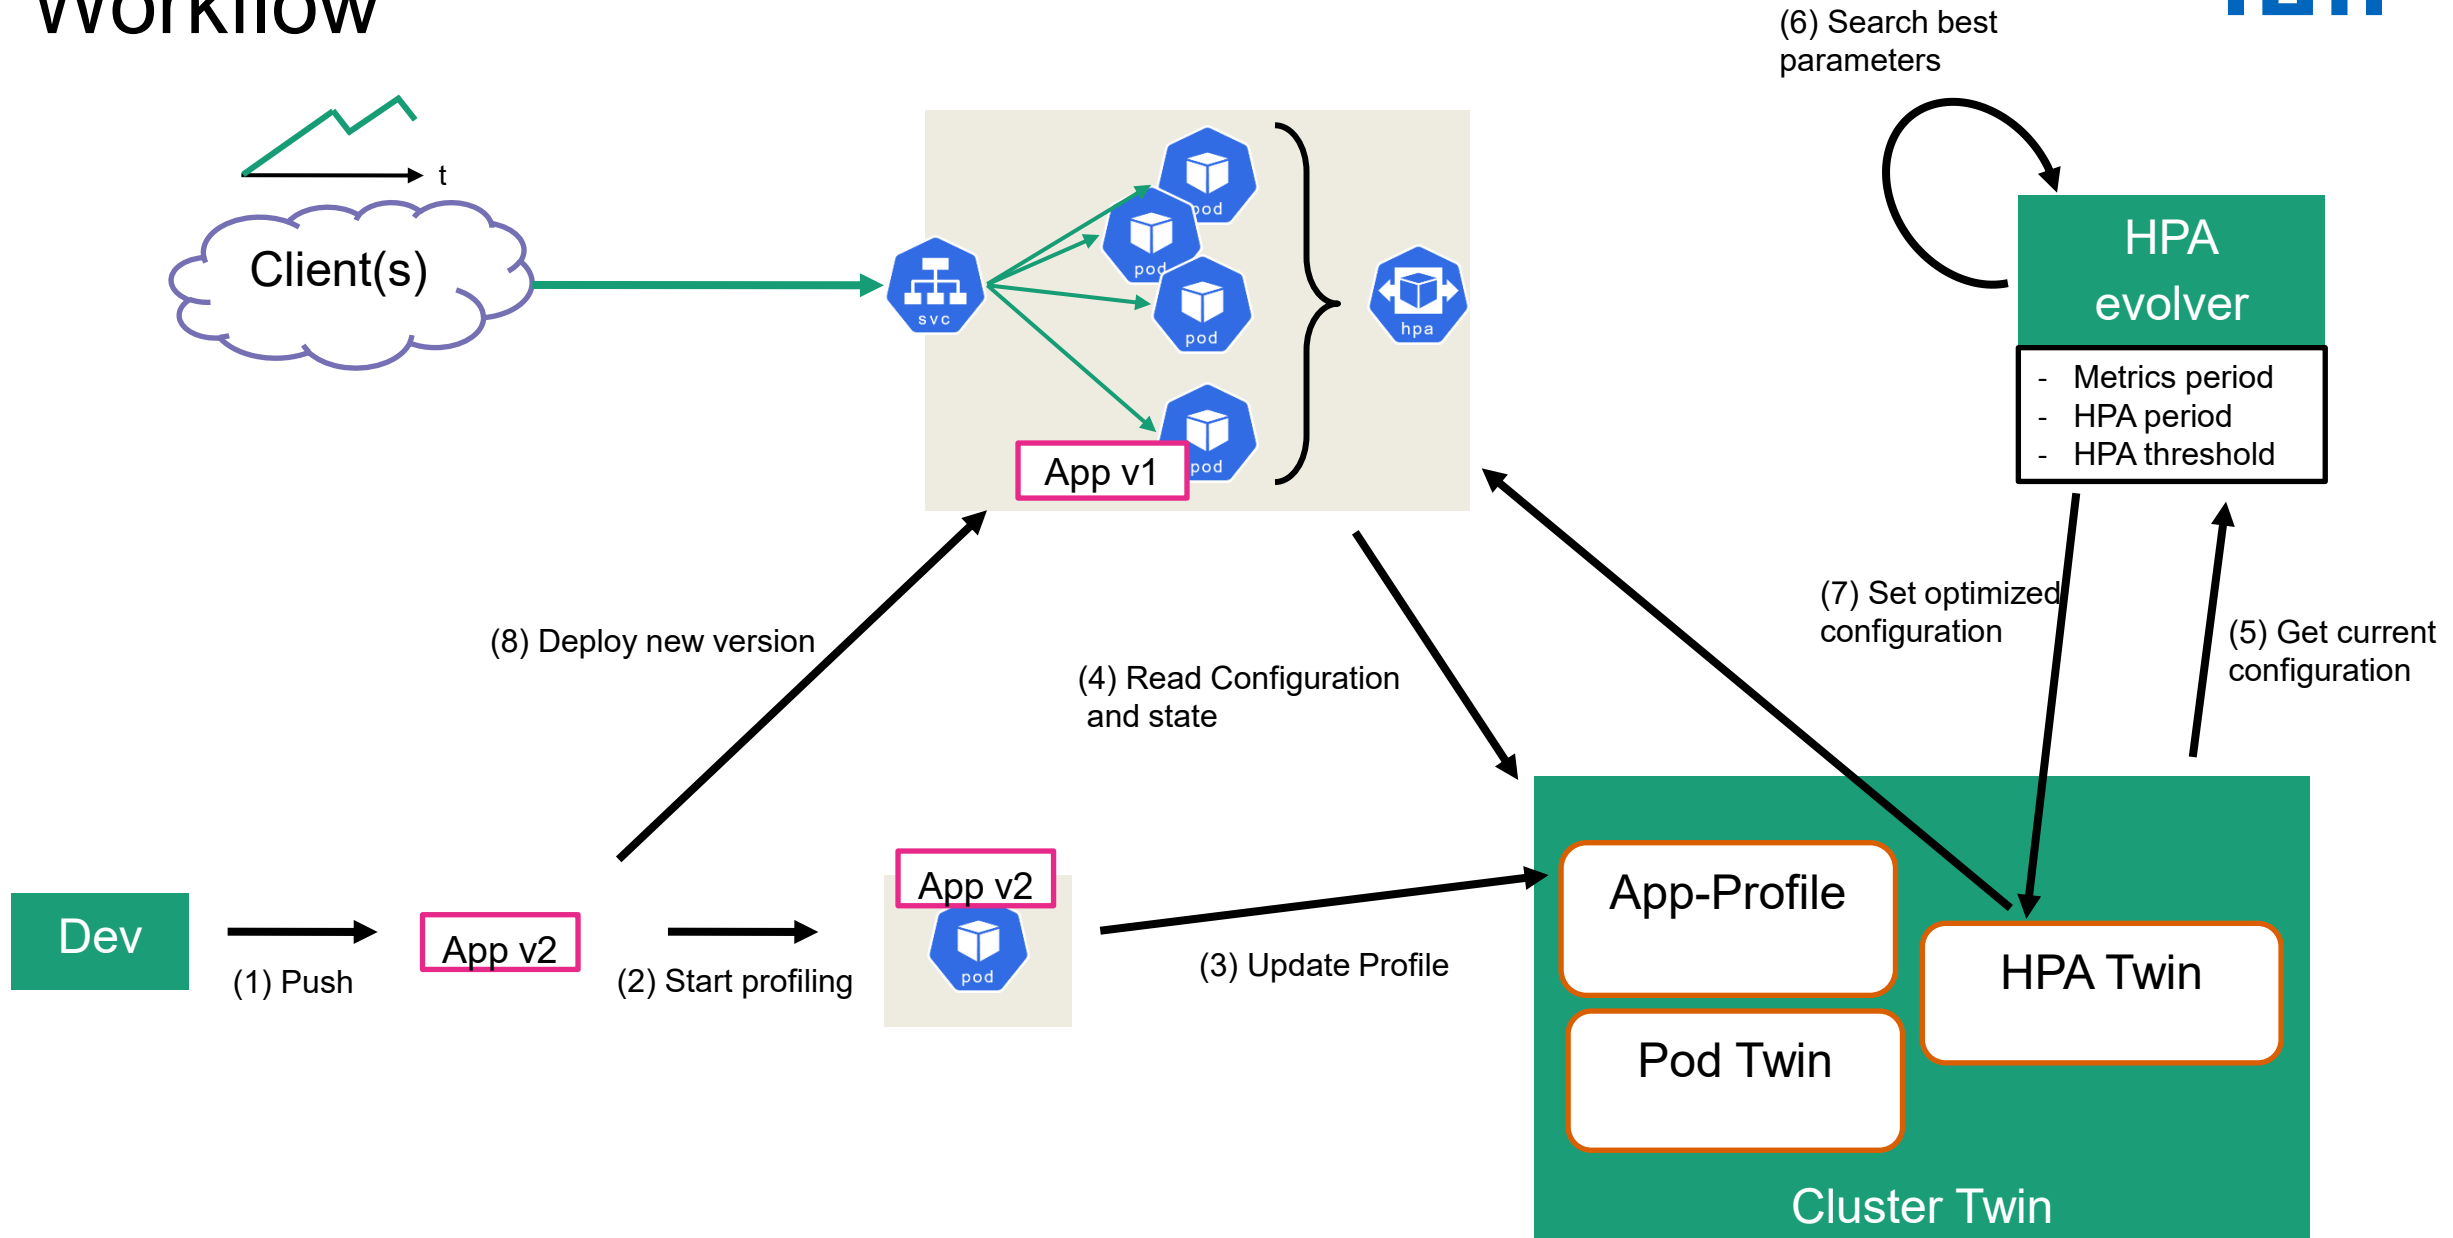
Workflow

t

Client(s)

svc

pod

pod

pod

pod

hpa

App v1

(6) Search best parameters

HPA evolver

- Metrics period
- HPA period
- HPA threshold

(8) Deploy new version

(4) Read Configuration and state

(7) Set optimized configuration

(5) Get current configuration

Dev

(1) Push

App v2

(2) Start profiling

App v2

pod

(3) Update Profile

App-Profile

HPA Twin

Pod Twin

Cluster Twin